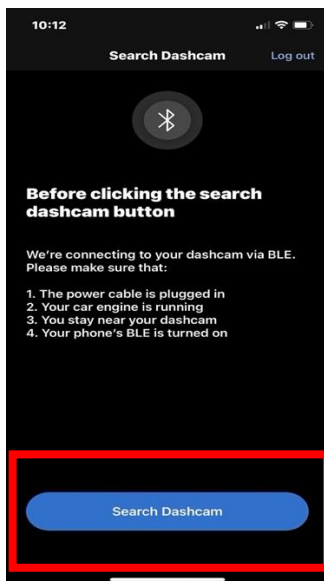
10:12

Search Dashcam

Log out

Before clicking the search dashcam button

We're connecting to your dashcam via BLE. Please make sure that:

1. The power cable is plugged in
2. Your car engine is running
3. You stay near your dashcam
4. Your phone's BLE is turned on

Search Dashcam